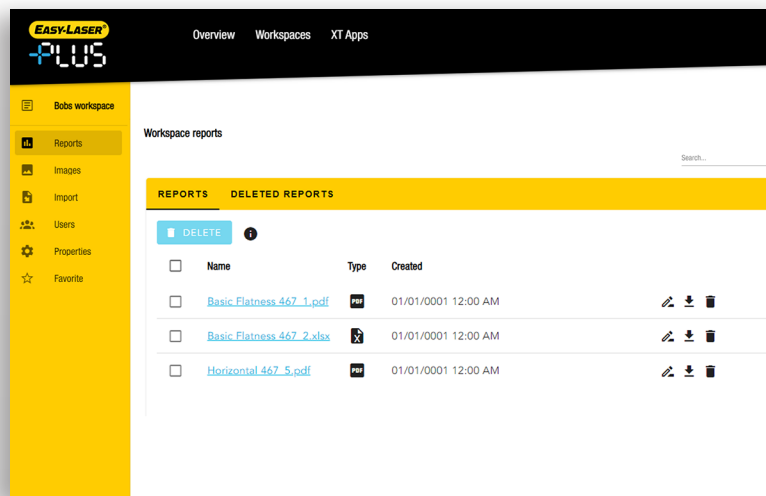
EASY-LASER®
PLUS

Overview Workspaces XT Apps

Bobs workspace

Reports
Images
Import
Users
Properties
Favorite

Workspace reports

Search...

REPORTS DELETED REPORTS

DELETE

| | Name | Type | Created |
|---|---|---|---|
| | Basic Flatness 467_1.pdf | PDF | 01/01/0001 12:00 AM |
| | Basic Flatness 467_2.xlsx | X | 01/01/0001 12:00 AM |
| | Horizontal 467_5.pdf | PDF | 01/01/0001 12:00 AM |